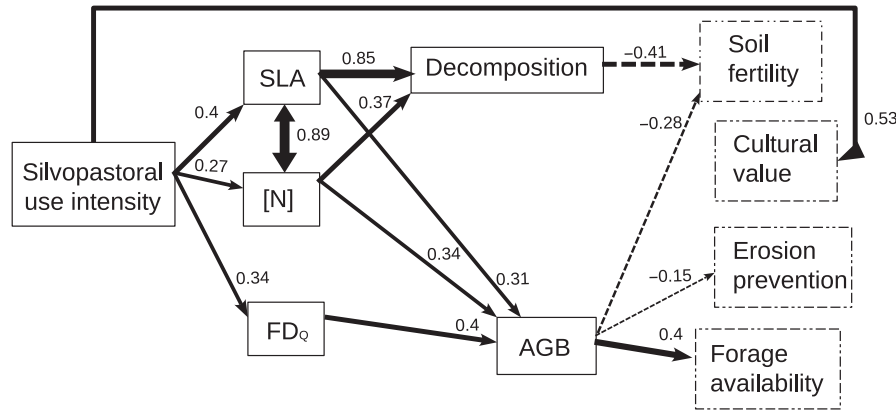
Silvopastoral use intensity

0.4

0.27

0.34

SLA

0.89

[N]

$FD_Q$

0.85

0.37

Decomposition

−0.41

0.34

0.31

0.4

AGB

Soil fertility

−0.28

Cultural value

0.53

Erosion prevention

−0.15

0.4

Forage availability